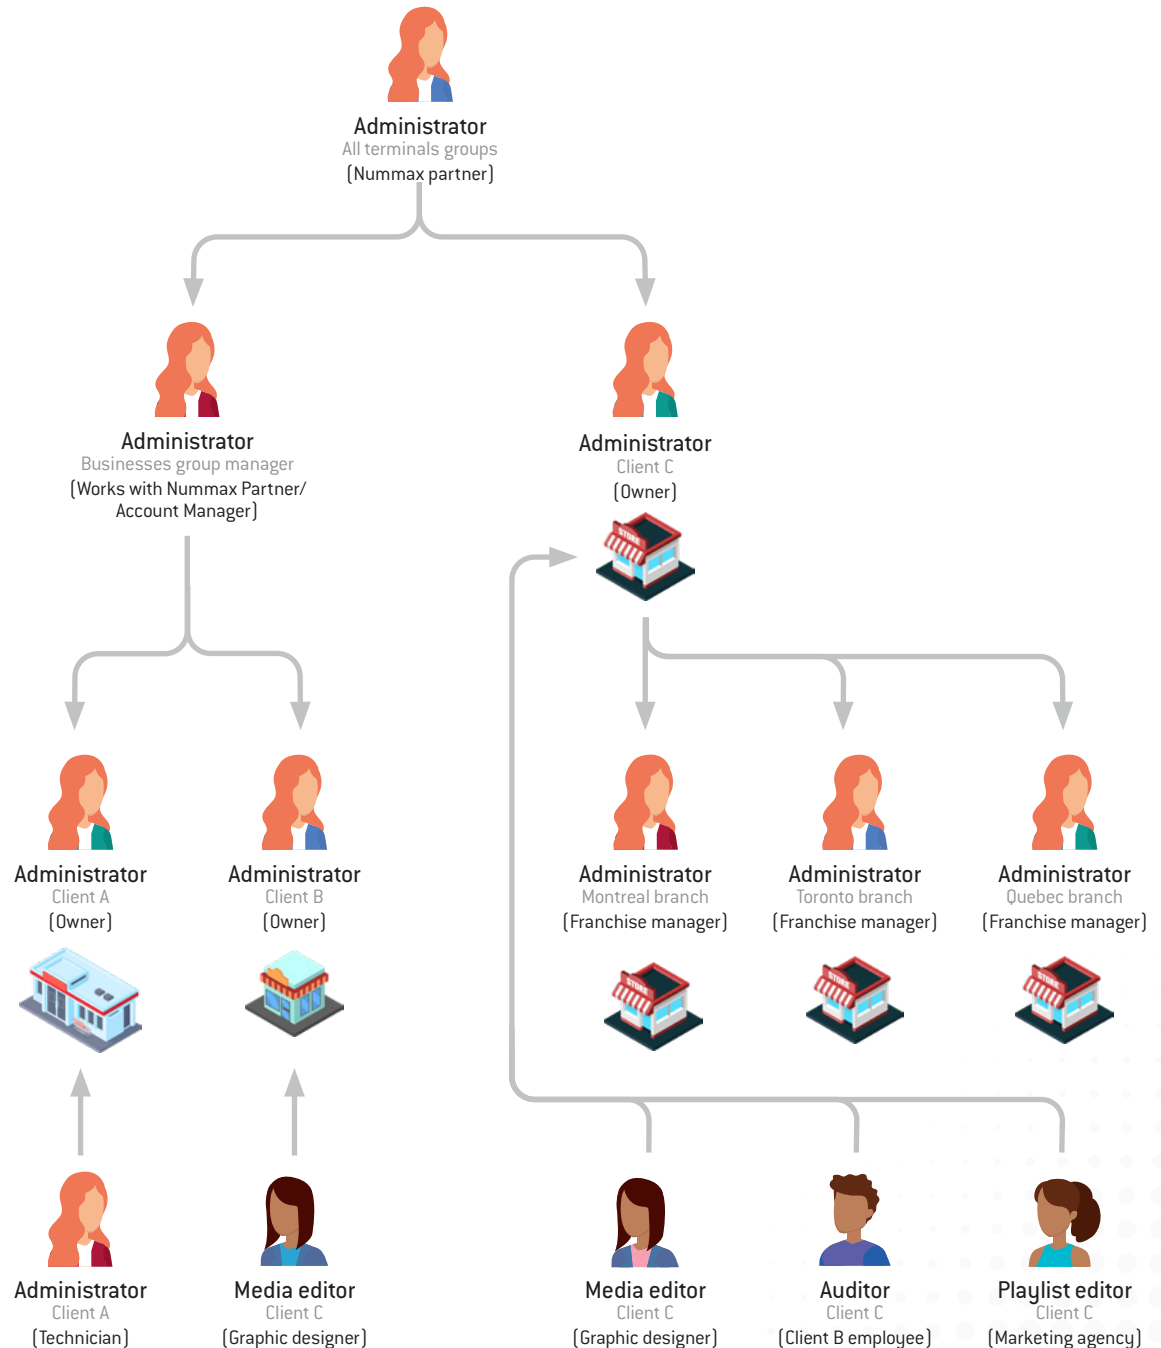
Administrator
All terminals groups
(Nummax partner)

Administrator
Businesses group manager
(Works with Nummax Partner/ Account Manager)

Administrator
Client C
(Owner)

Administrator
Client A
(Owner)

Administrator
Client B
(Owner)

Administrator
Montreal branch
(Franchise manager)

Administrator
Toronto branch
(Franchise manager)

Administrator
Quebec branch
(Franchise manager)

Administrator
Client A
(Technician)

Media editor
Client C
(Graphic designer)

Media editor
Client C
(Graphic designer)

Auditor
Client C
(Client B employee)

Playlist editor
Client C
(Marketing agency)